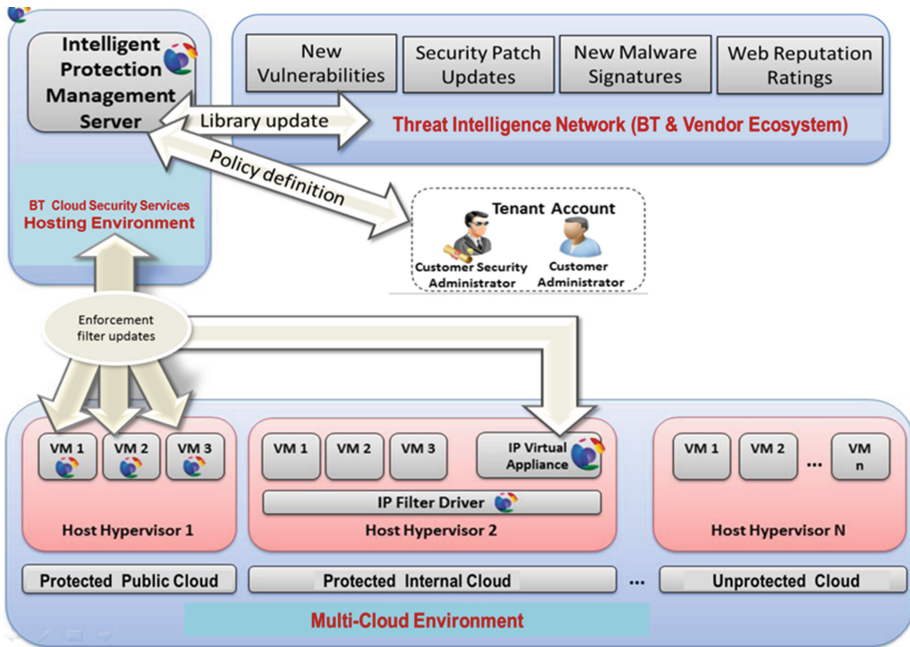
Intelligent Protection Management Server

New Vulnerabilities

Security Patch Updates

New Malware Signatures

Web Reputation Ratings

Library update

Threat Intelligence Network (BT & Vendor Ecosystem)

Policy definition

BT Cloud Security Services Hosting Environment

Tenant Account

Customer Security Administrator

Customer Administrator

Enforcement filter updates

VM 1

VM 2

VM 3

Host Hypervisor 1

VM 1

VM 2

VM 3

IP Virtual Appliance

IP Filter Driver

Host Hypervisor 2

VM 1

VM 2

...

VM n

Host Hypervisor N

Protected Public Cloud

Protected Internal Cloud

...

Unprotected Cloud

Multi-Cloud Environment